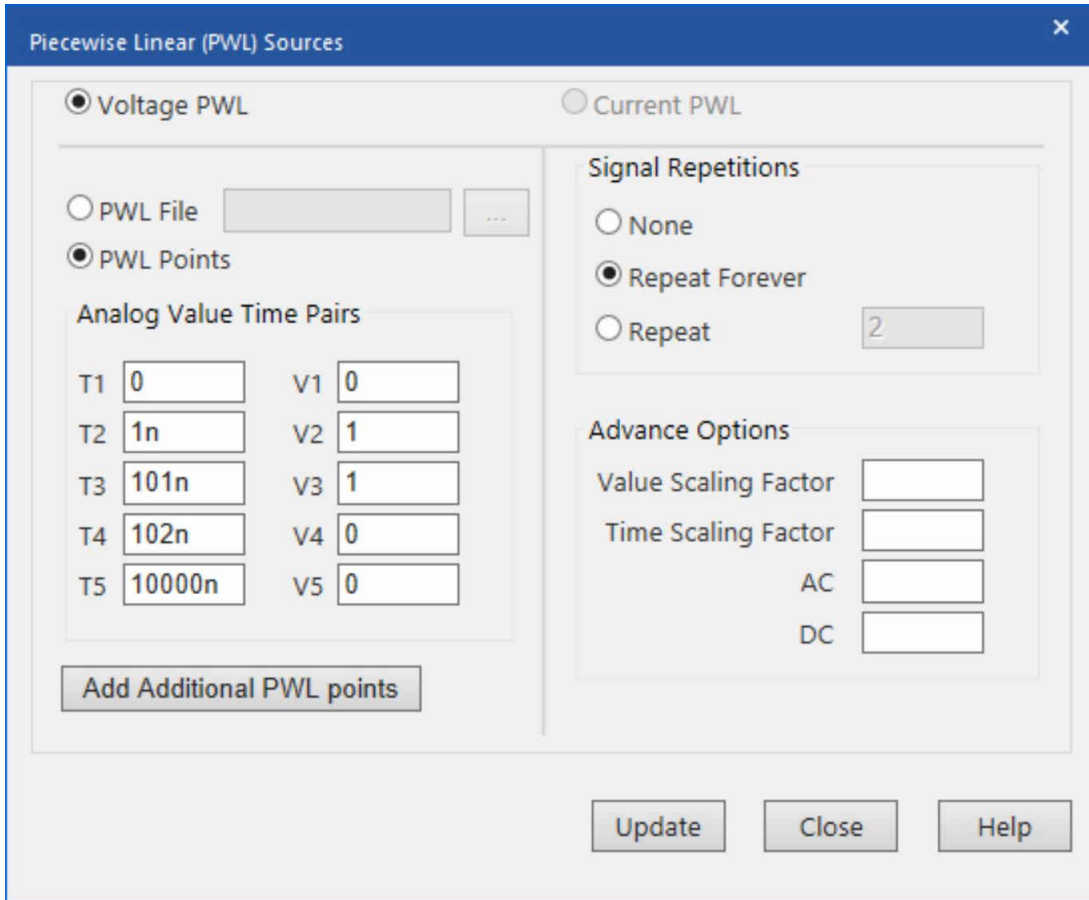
Piecewise Linear (PWL) Sources ×

Voltage PWL

Current PWL

PWL File ...

PWL Points

Analog Value Time Pairs

T1 0 V1 0
T2 1n V2 1
T3 101n V3 1
T4 102n V4 0
T5 10000n V5 0

Add Additional PWL points

Signal Repetitions

None

Repeat Forever

Repeat 2

Advance Options

Value Scaling Factor

Time Scaling Factor

AC

DC

Update Close Help